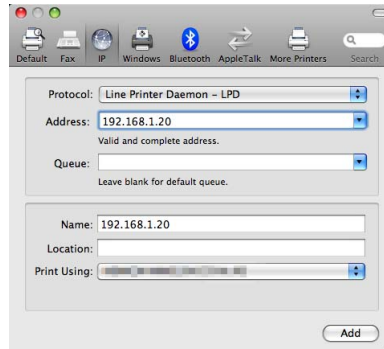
Default Fax IP Windows Bluetooth AppleTalk More Printers Search

Protocol: Line Printer Daemon – LPD

Address: 192.168.1.20

Valid and complete address.

Queue:

Leave blank for default queue.

Name: 192.168.1.20

Location:

Print Using: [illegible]

Add